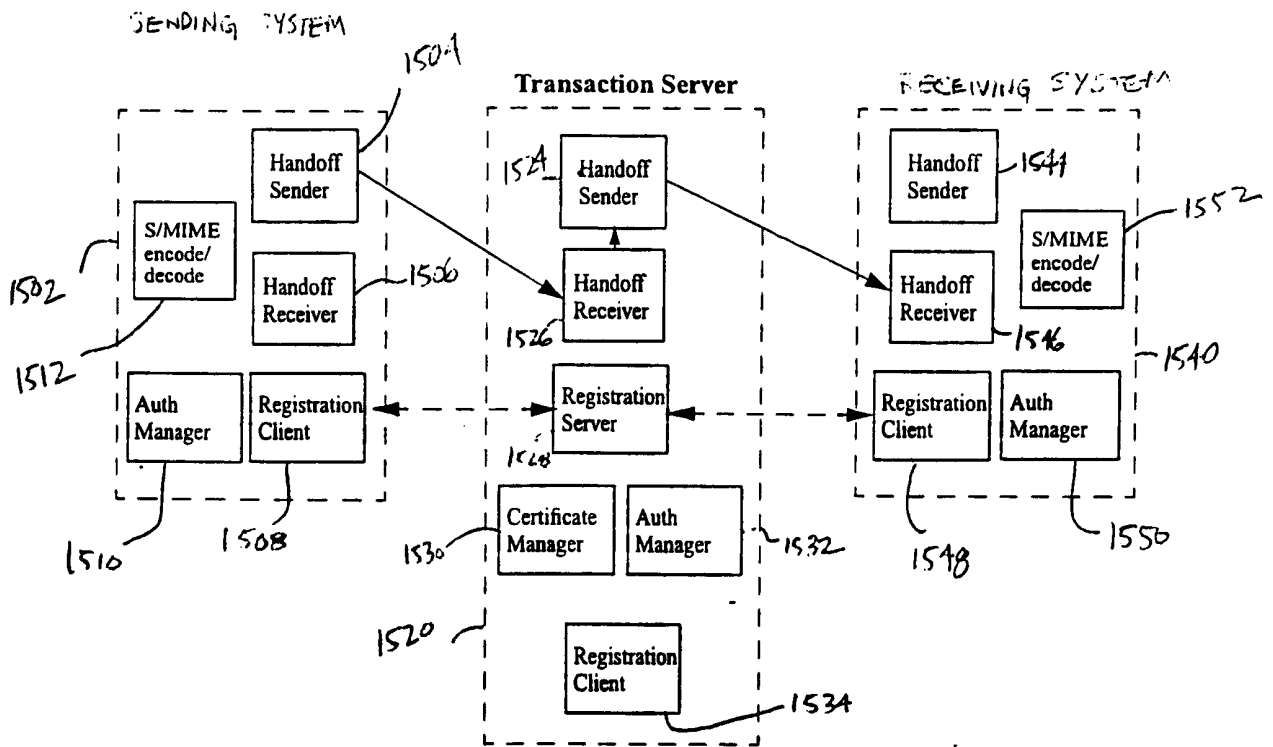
SENDING SYSTEM

1504

Transaction Server

RECEIVING SYSTEM

Handoff Sender

1524

Handoff Sender

Handoff Sender

1544

S/MIME encode/ decode

1552

S/MIME encode/ decode

1502

Handoff Receiver

1506

Handoff Receiver

Handoff Receiver

1512

1526

1546

1540

Auth Manager

Registration Client

Registration Server

Registration Client

Auth Manager

1528

Certificate Manager

Auth Manager

1510

1508

1530

1532

1548

1550

1520

Registration Client

1534